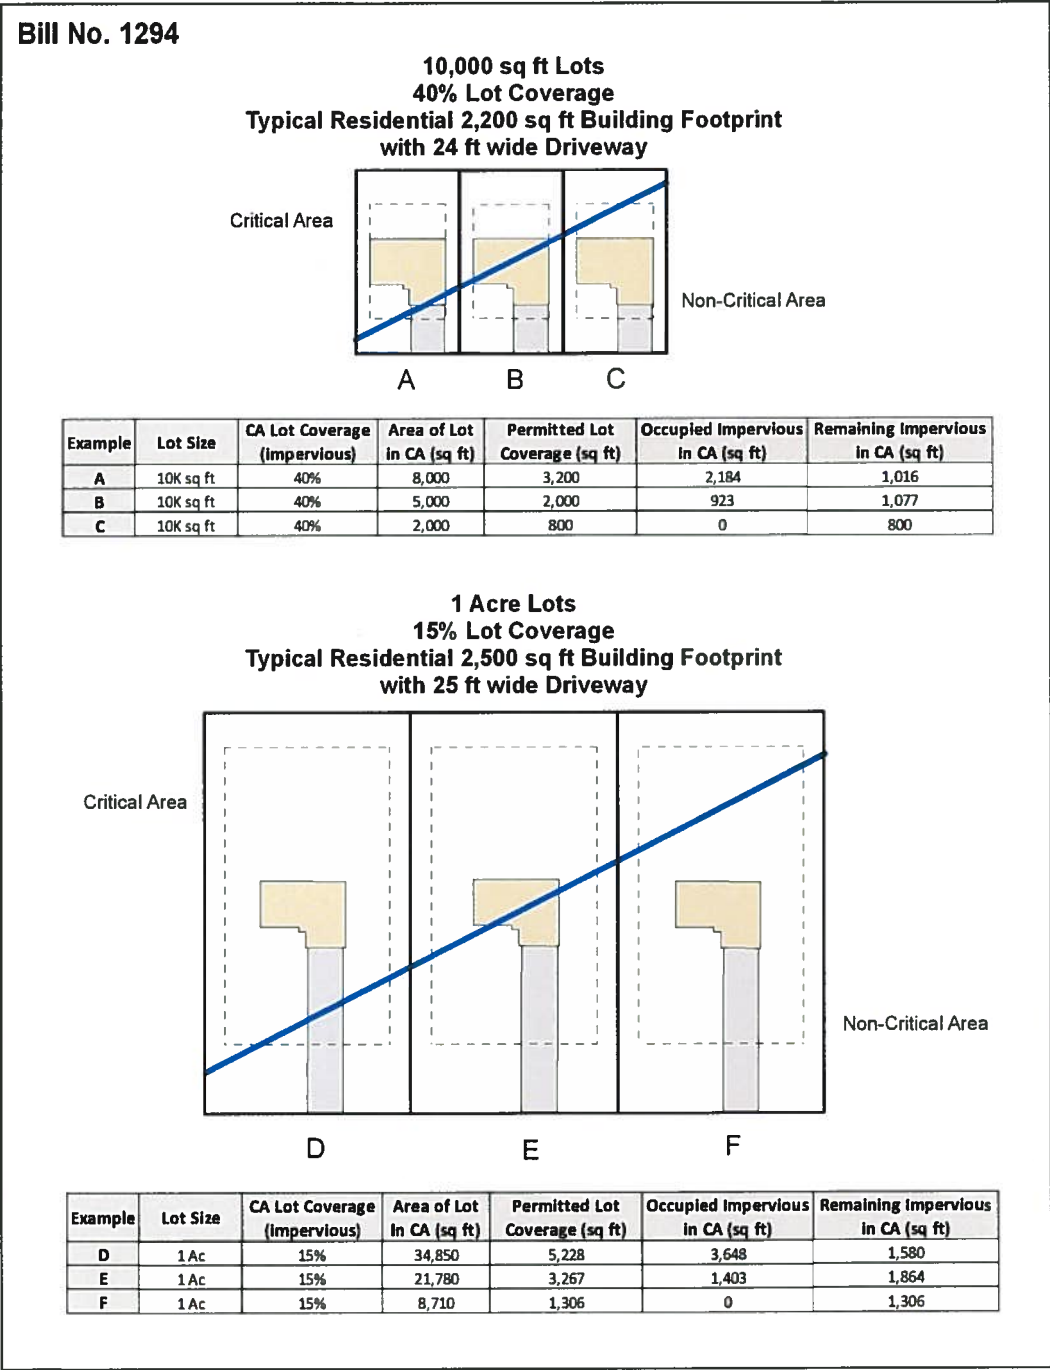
Bill No. 1294

10,000 sq ft Lots
40% Lot Coverage
Typical Residential 2,200 sq ft Building Footprint
with 24 ft wide Driveway

Critical Area

Non-Critical Area

A B C

| Example | Lot Size | CA Lot Coverage (Impervious) | Area of Lot in CA (sq ft) | Permitted Lot Coverage (sq ft) | Occupied Impervious in CA (sq ft) | Remaining Impervious in CA (sq ft) |
|---|---|---|---|---|---|---|
| A | 10K sq ft | 40% | 8,000 | 3,200 | 2,184 | 1,016 |
| B | 10K sq ft | 40% | 5,000 | 2,000 | 923 | 1,077 |
| C | 10K sq ft | 40% | 2,000 | 800 | 0 | 800 |

1 Acre Lots
15% Lot Coverage
Typical Residential 2,500 sq ft Building Footprint
with 25 ft wide Driveway

Critical Area

Non-Critical Area

D E F

| Example | Lot Size | CA Lot Coverage (Impervious) | Area of Lot in CA (sq ft) | Permitted Lot Coverage (sq ft) | Occupied Impervious in CA (sq ft) | Remaining Impervious in CA (sq ft) |
|---|---|---|---|---|---|---|
| D | 1 Ac | 15% | 34,850 | 5,228 | 3,648 | 1,580 |
| E | 1 Ac | 15% | 21,780 | 3,267 | 1,403 | 1,864 |
| F | 1 Ac | 15% | 8,710 | 1,306 | 0 | 1,306 |